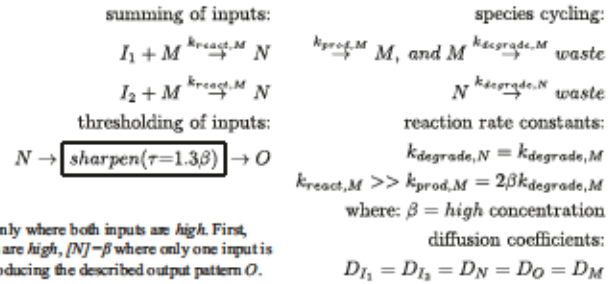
summing of inputs:

$I_1 + M \overset{k_{react,M}}{\rightarrow} N$

$I_2 + M \overset{k_{react,M}}{\rightarrow} N$

thresholding of inputs:

$N \rightarrow \boxed{sharpen(\tau{=}1.3\beta)} \rightarrow O$

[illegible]nly where both inputs are *high*. First, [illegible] are *high*, $[N]{=}\beta$ where only one input is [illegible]oducing the described output pattern $O$.

species cycling:

$\overset{k_{prod,M}}{\rightarrow} M,\ and\ M \overset{k_{degrade,M}}{\rightarrow} waste$

$N \overset{k_{degrade,N}}{\rightarrow} waste$

reaction rate constants:

$k_{degrade,N} = k_{degrade,M}$

$k_{react,M} >> k_{prod,M} = 2\beta k_{degrade,M}$

where: $\beta = high$ concentration

diffusion coefficients:

$D_{I_1} = D_{I_2} = D_N = D_O = D_M$